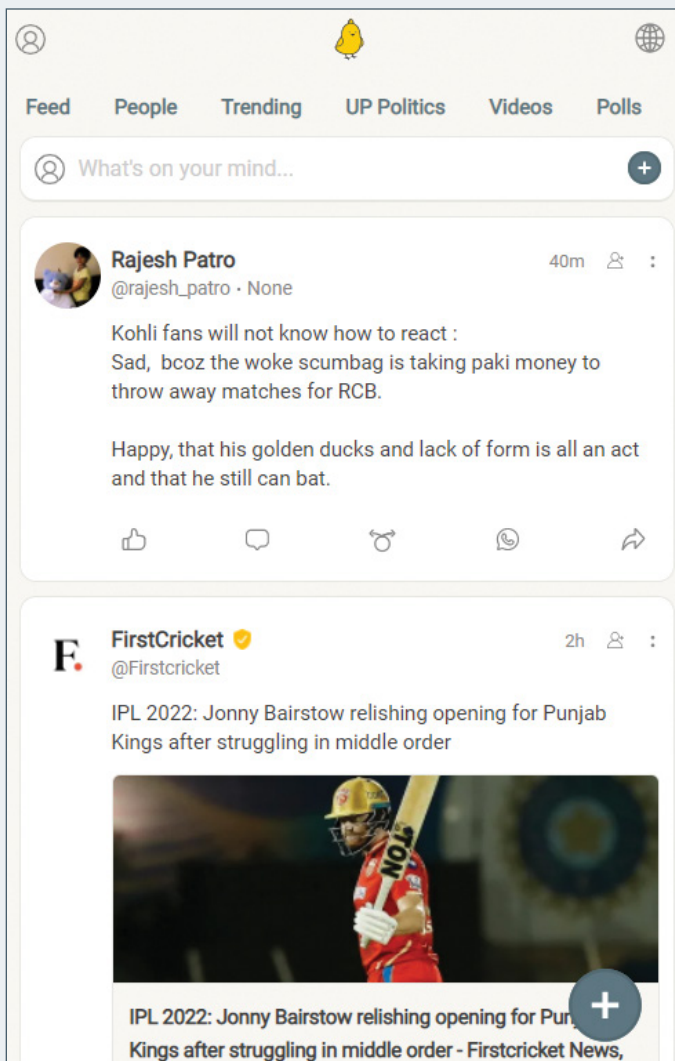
Feed People Trending UP Politics Videos Polls

What's on your mind...

Rajesh Patro
@rajesh_patro · None
40m

Kohli fans will not know how to react :
Sad, bcoz the woke scumbag is taking paki money to throw away matches for RCB.

Happy, that his golden ducks and lack of form is all an act and that he still can bat.

F.
FirstCricket
@Firstcricket
2h

IPL 2022: Jonny Bairstow relishing opening for Punjab Kings after struggling in middle order

IPL 2022: Jonny Bairstow relishing opening for Pun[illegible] Kings after struggling in middle order - Firstcricket News,